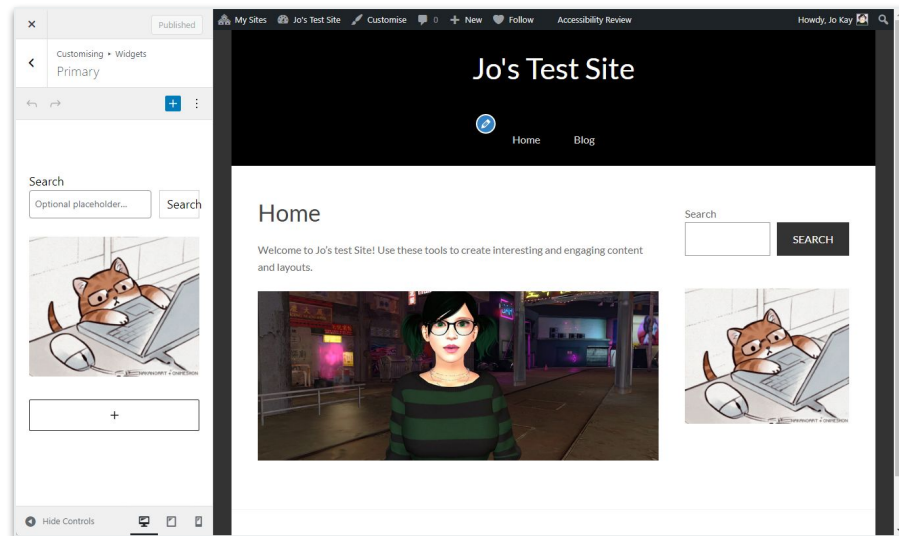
×
Published
Customising ▸ Widgets
Primary
+
Search
Optional placeholder...
Search
+
Hide Controls

My Sites Jo's Test Site Customise 0 + New Follow Accessibility Review Howdy, Jo Kay

Jo's Test Site

Home Blog

Home

Welcome to Jo's test Site! Use these tools to create interesting and engaging content and layouts.

Search
SEARCH